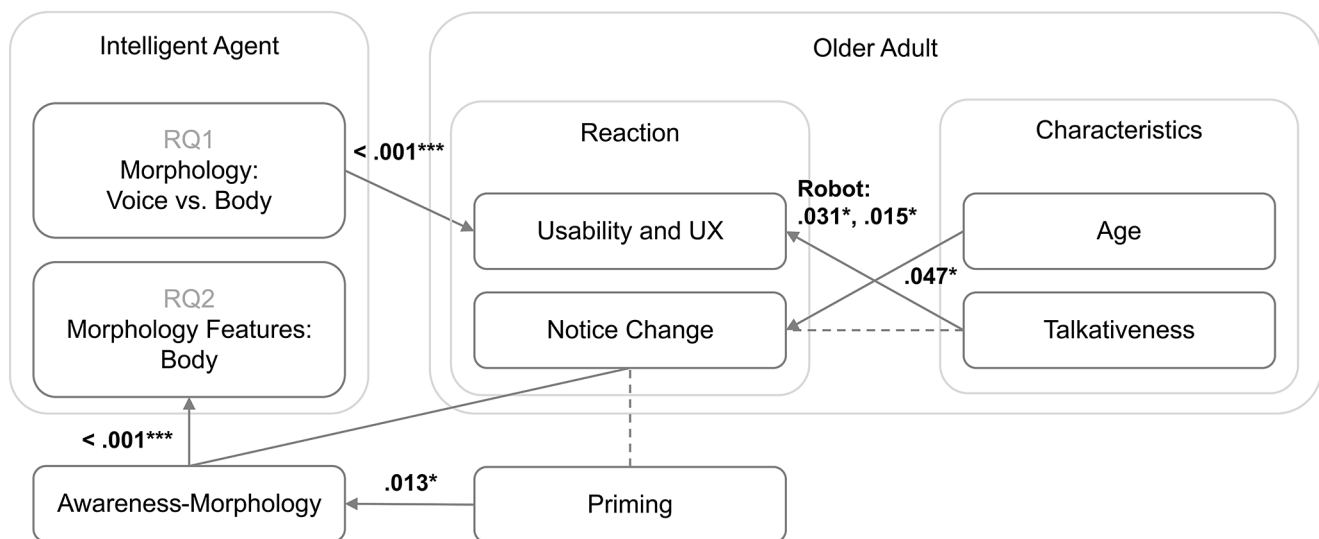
Intelligent Agent

RQ1
Morphology:
Voice vs. Body

RQ2
Morphology Features:
Body

Older Adult

Reaction

Usability and UX

Notice Change

Characteristics

Age

Talkativeness

< .001***

Robot:
.031*, .015*

.047*

< .001***

Awareness-Morphology

.013*

Priming